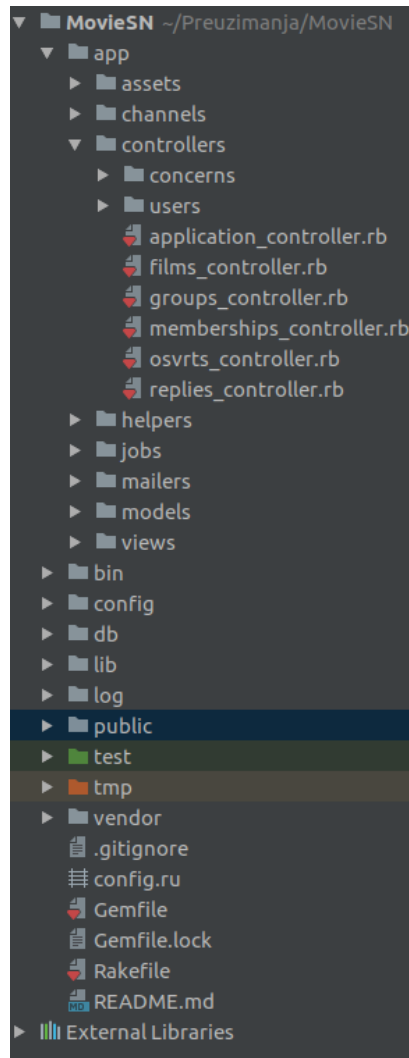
MovieSN ~/Preuzimanja/MovieSN
app
assets
channels
controllers
concerns
users
application_controller.rb
films_controller.rb
groups_controller.rb
memberships_controller.rb
osvrts_controller.rb
replies_controller.rb
helpers
jobs
mailers
models
views
bin
config
db
lib
log
public
test
tmp
vendor
.gitignore
config.ru
Gemfile
Gemfile.lock
Rakefile
MD README.md
External Libraries